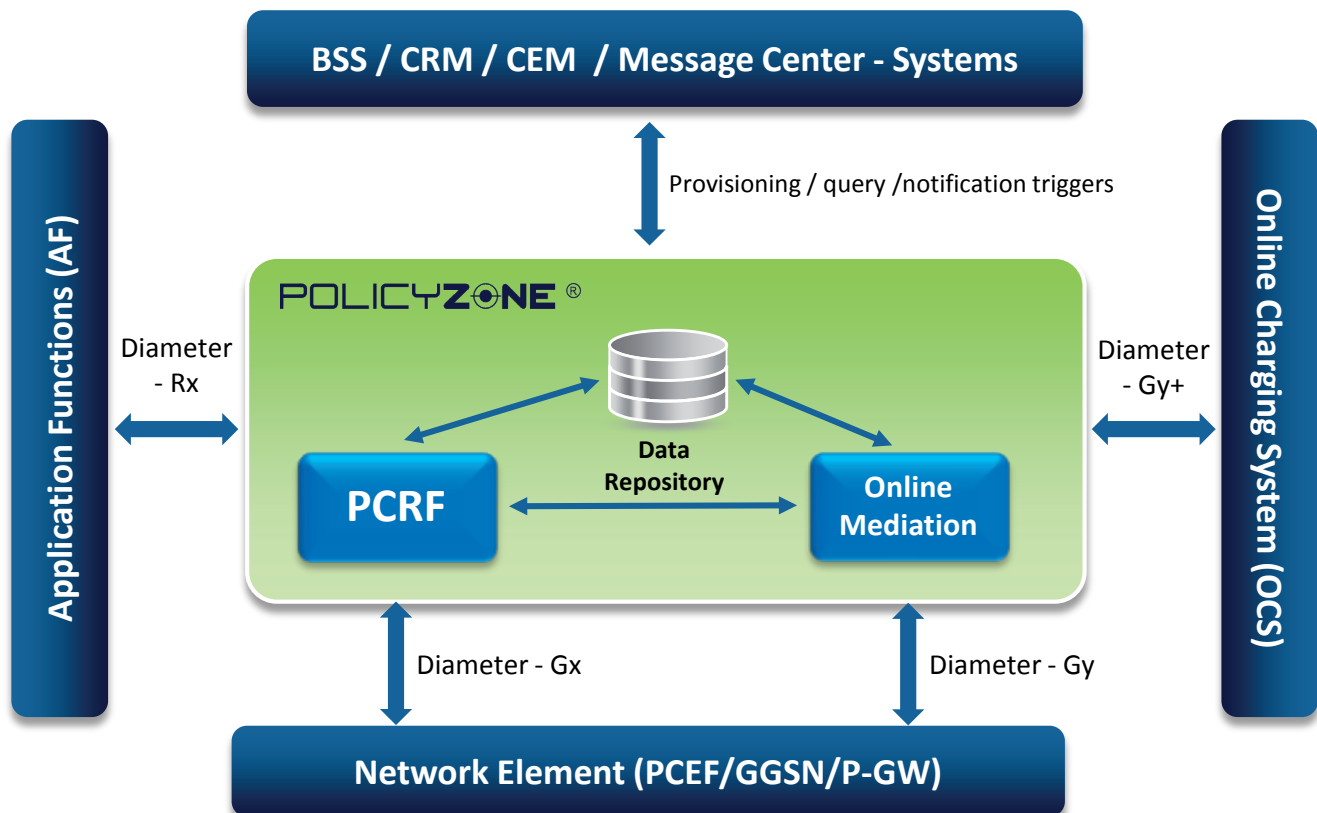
BSS / CRM / CEM / Message Center - Systems

Provisioning / query /notification triggers

Application Functions (AF)

Online Charging System (OCS)

POLICYZONE ®

Diameter - Rx

Diameter - Gy+

Data Repository

PCRF

Online Mediation

Diameter - Gx

Diameter - Gy

Network Element (PCEF/GGSN/P-GW)